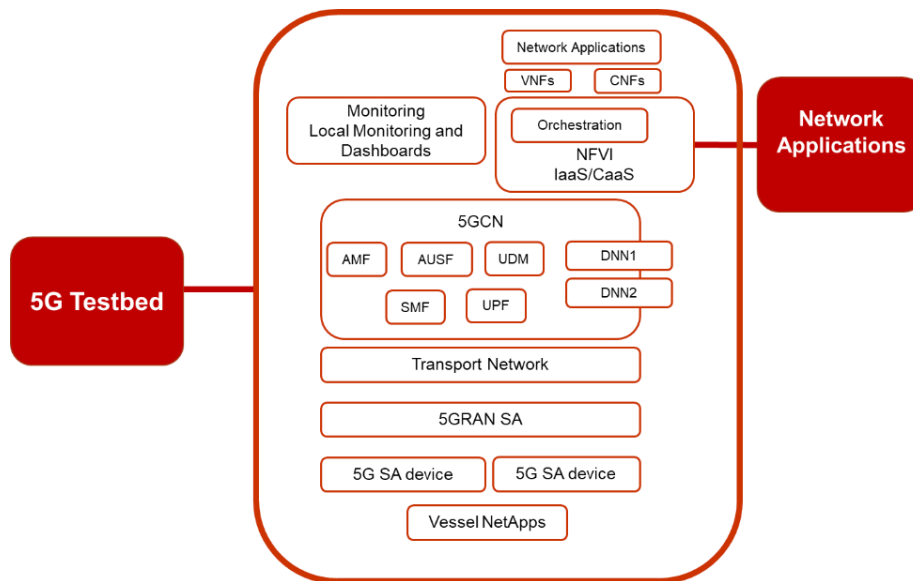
Network Applications

VNFs

CNFs

Monitoring
Local Monitoring and
Dashboards

Orchestration

NFVI
IaaS/CaaS

Network Applications

5G Testbed

5GCN

AMF

AUSF

UDM

DNN1

DNN2

SMF

UPF

Transport Network

5GRAN SA

5G SA device

5G SA device

Vessel NetApps